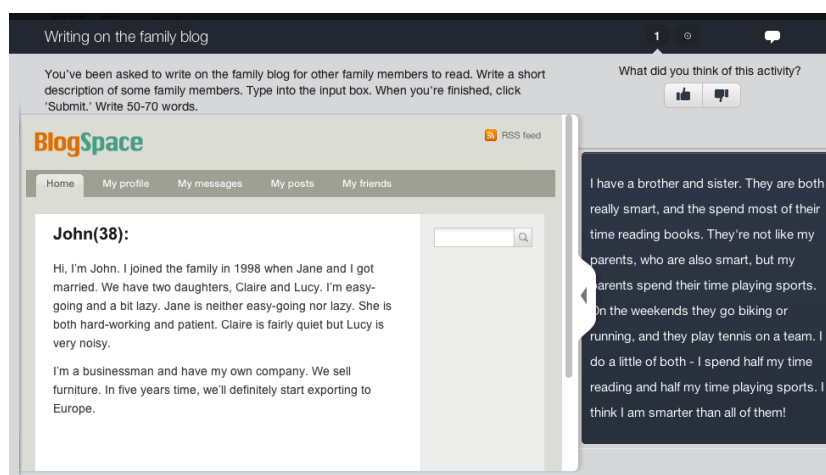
Writing on the family blog

1

What did you think of this activity?

You've been asked to write on the family blog for other family members to read. Write a short description of some family members. Type into the input box. When you're finished, click 'Submit.' Write 50-70 words.

BlogSpace

RSS feed

Home | My profile | My messages | My posts | My friends

John(38):

Hi, I'm John. I joined the family in 1998 when Jane and I got married. We have two daughters, Claire and Lucy. I'm easy-going and a bit lazy. Jane is neither easy-going nor lazy. She is both hard-working and patient. Claire is fairly quiet but Lucy is very noisy.

I'm a businessman and have my own company. We sell furniture. In five years time, we'll definitely start exporting to Europe.

I have a brother and sister. They are both really smart, and the spend most of their time reading books. They're not like my parents, who are also smart, but my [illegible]arents spend their time playing sports. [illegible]n the weekends they go biking or running, and they play tennis on a team. I do a little of both - I spend half my time reading and half my time playing sports. I think I am smarter than all of them!